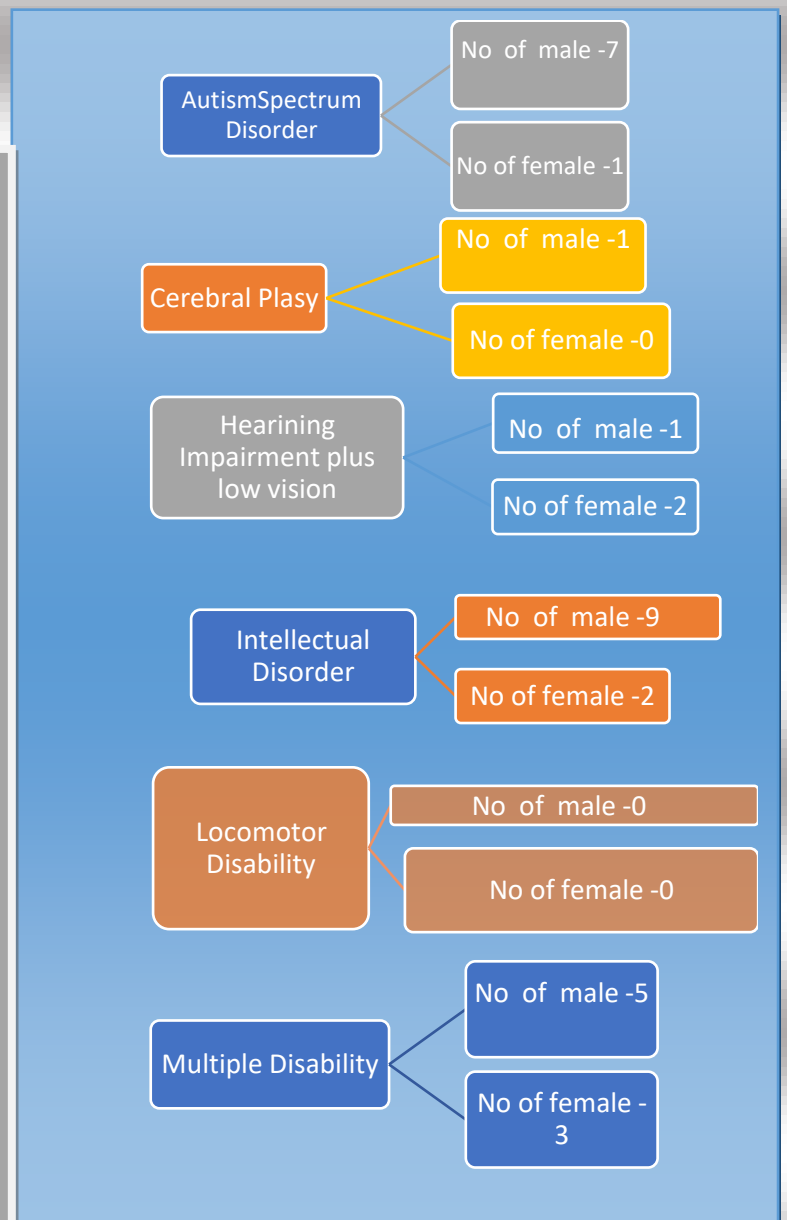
AutismSpectrum Disorder

No of male -7

No of female -1

Cerebral Plasy

No of male -1

No of female -0

Hearining Impairment plus low vision

No of male -1

No of female -2

Intellectual Disorder

No of male -9

No of female -2

Locomotor Disability

No of male -0

No of female -0

Multiple Disability

No of male -5

No of female - 3